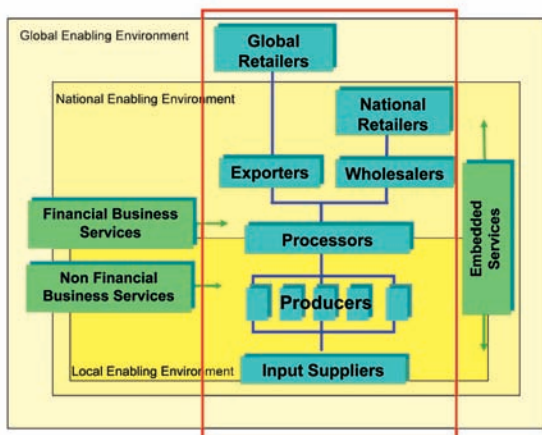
Global Enabling Environment

Global Retailers

National Enabling Environment

National Retailers

Exporters

Wholesalers

Financial Business Services

Processors

Embedded Services

Non Financial Business Services

Producers

Local Enabling Environment

Input Suppliers